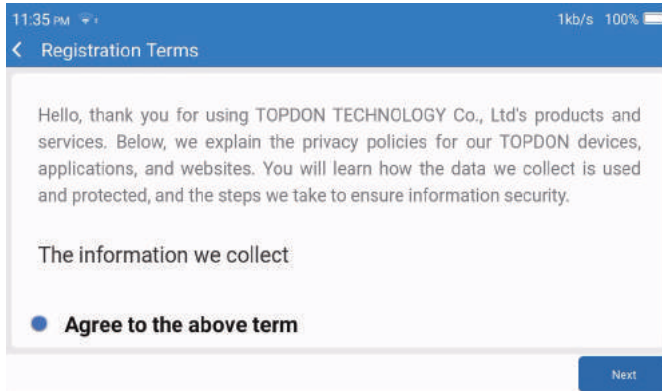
11:35 PM

1kb/s 100%

Registration Terms

Hello, thank you for using TOPDON TECHNOLOGY Co., Ltd's products and services. Below, we explain the privacy policies for our TOPDON devices, applications, and websites. You will learn how the data we collect is used and protected, and the steps we take to ensure information security.

The information we collect

Agree to the above term

Next